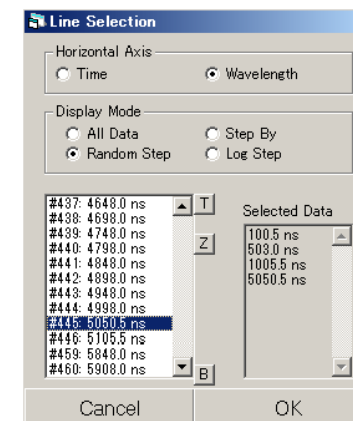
Line Selection

Horizontal Axis
Time
Wavelength

Display Mode
All Data
Step By
Random Step
Log Step

#437: 4648.0 ns
#438: 4698.0 ns
#439: 4748.0 ns
#440: 4798.0 ns
#441: 4848.0 ns
#442: 4898.0 ns
#443: 4948.0 ns
#444: 4998.0 ns
#445: 5050.5 ns
#446: 5105.5 ns
#459: 5848.0 ns
#460: 5908.0 ns

T
Z
B

Selected Data
100.5 ns
503.0 ns
1005.5 ns
5050.5 ns

Cancel
OK